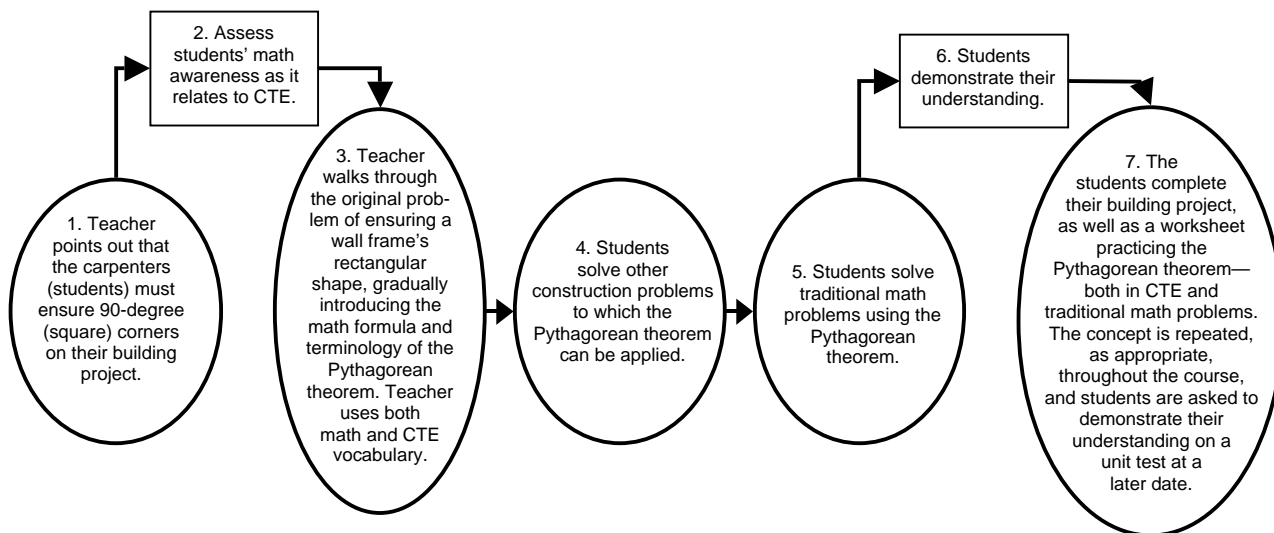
1. Teacher points out that the carpenters (students) must ensure 90-degree (square) corners on their building project.

2. Assess students' math awareness as it relates to CTE.

3. Teacher walks through the original problem of ensuring a wall frame's rectangular shape, gradually introducing the math formula and terminology of the Pythagorean theorem. Teacher uses both math and CTE vocabulary.

4. Students solve other construction problems to which the Pythagorean theorem can be applied.

5. Students solve traditional math problems using the Pythagorean theorem.

6. Students demonstrate their understanding.

7. The students complete their building project, as well as a worksheet practicing the Pythagorean theorem—both in CTE and traditional math problems. The concept is repeated, as appropriate, throughout the course, and students are asked to demonstrate their understanding on a unit test at a later date.